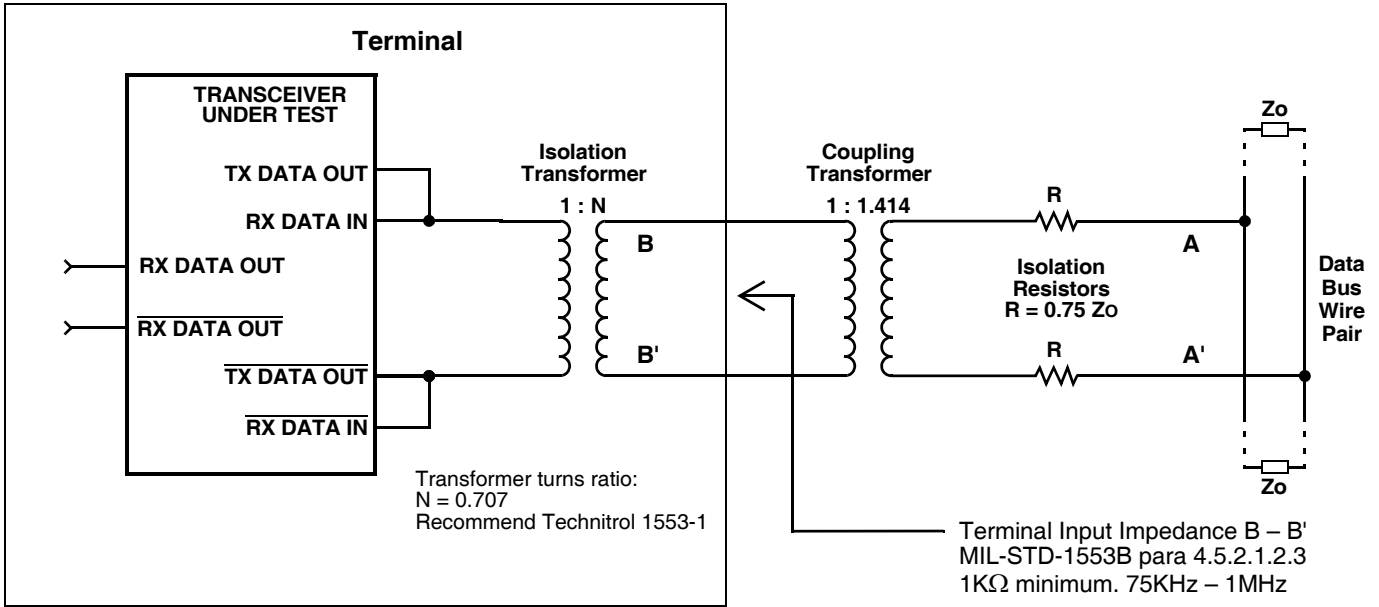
Terminal

TRANSCEIVER UNDER TEST

TX DATA OUT

RX DATA IN

RX DATA OUT

$\overline{\text{RX DATA OUT}}$

$\overline{\text{TX DATA OUT}}$

$\overline{\text{RX DATA IN}}$

Isolation Transformer

1 : N

B

B'

Coupling Transformer

1 : 1.414

R

A

Isolation Resistors
R = 0.75 Zo

R

A'

Zo

Zo

Data Bus Wire Pair

Transformer turns ratio:
N = 0.707
Recommend Technitrol 1553-1

Terminal Input Impedance B – B'
MIL-STD-1553B para 4.5.2.1.2.3
1K$\Omega$ minimum. 75KHz – 1MHz